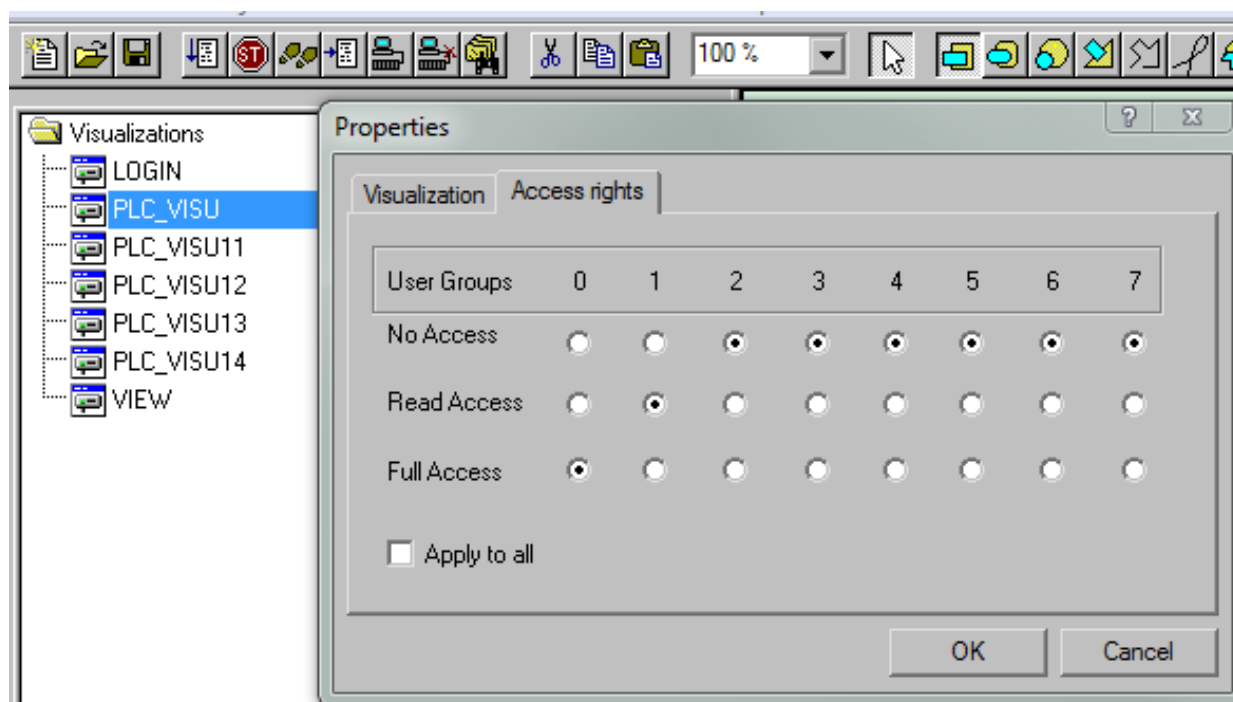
100 %

Visualizations
LOGIN
PLC_VISU
PLC_VISU11
PLC_VISU12
PLC_VISU13
PLC_VISU14
VIEW

Properties
?
X
Visualization
Access rights

| User Groups | 0 | 1 | 2 | 3 | 4 | 5 | 6 | 7 |
|---|---|---|---|---|---|---|---|---|
| No Access | | | | | | | | |
| Read Access | | | | | | | | |
| Full Access | | | | | | | | |

Apply to all

OK
Cancel